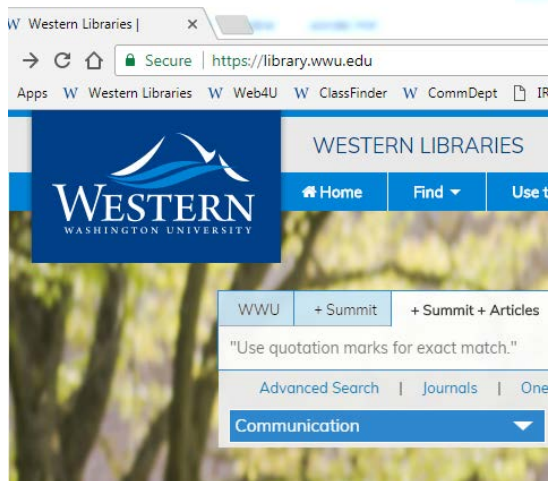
W Western Libraries | ×

Secure | https://library.wwu.edu

Apps W Western Libraries W Web4U W ClassFinder W CommDept IR

WESTERN
WASHINGTON UNIVERSITY

WESTERN LIBRARIES

Home Find Use t

WWU + Summit + Summit + Articles

"Use quotation marks for exact match."

Advanced Search | Journals | One

Communication